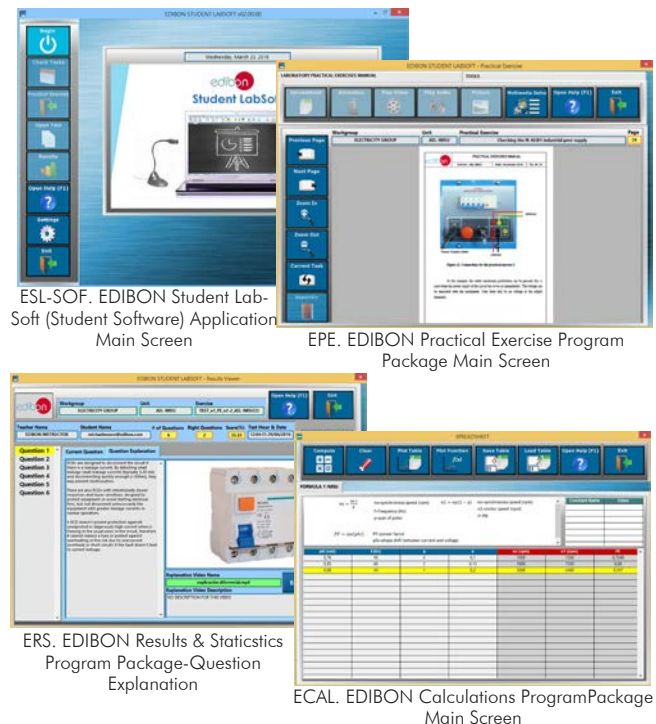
EDIBON STUDENT LABSOFT v02.00.00

Begin

Check Tasks

Practical Exercise

Open Test

Results

Open Help (F1)

Settings

Exit

Wednesday, March 23, 2016

edibon

Student LabSoft

ESL-SOF. EDIBON Student LabSoft (Student Software) Application Main Screen

EDIBON STUDENT LABSOFT - Practical Exercise

LABORATORY PRACTICAL EXERCISES MANUAL

TOOLS

Spreadsheet

Animation

Play Video

Play Audio

Picture

Multimedia Gallery

Open Help (F1)

Exit

Previous Page

Next Page

Zoom In

Zoom Out

Current Task

Workgroup

ELECTRICITY GROUP

Unit

AEL-WBEC

Practical Exercise

Checking the M-AE83 industrial gear supply

Page

EPE. EDIBON Practical Exercise Program Package Main Screen

EDIBON STUDENT LABSOFT - Results Viewer

Workgroup

ELECTRICITY GROUP

Unit

AEL-WBEC

Exercise

Open Help (F1)

Exit

Teacher Name

EDIBON INSTRUCTOR

Student Name

# of Questions

Right Questions

Score(%)

Test Hour & Date

Current Question

Question Explanation

Question 1

Question 2

Question 3

Question 4

Question 5

Question 6

Explanation Video Name

Explanation Video Description

NO DESCRIPTION FOR THIS VIDEO

ERS. EDIBON Results & Staticstics Program Package-Question Explanation

SPREADSHEET

Compute

Clear

Plot Table

Plot Function

Save Table

Load Table

Open Help (F1)

Exit

FORMULA 1: WBEC

Constant Name

Value

ECAL. EDIBON Calculations ProgramPackage Main Screen